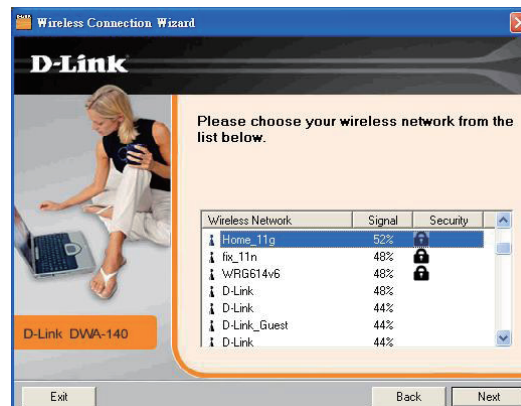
Wireless Connection Wizard

D-Link

Please choose your wireless network from the list below.

| Wireless Network | Signal | Security |
|---|---|---|
| Home_11g | 52% | |
| fix_11n | 48% | |
| WRG614v6 | 48% | |
| D-Link | 48% | |
| D-Link | 44% | |
| D-Link_Guest | 44% | |
| D-Link | 44% | |

D-Link DWA-140

Exit

Back

Next